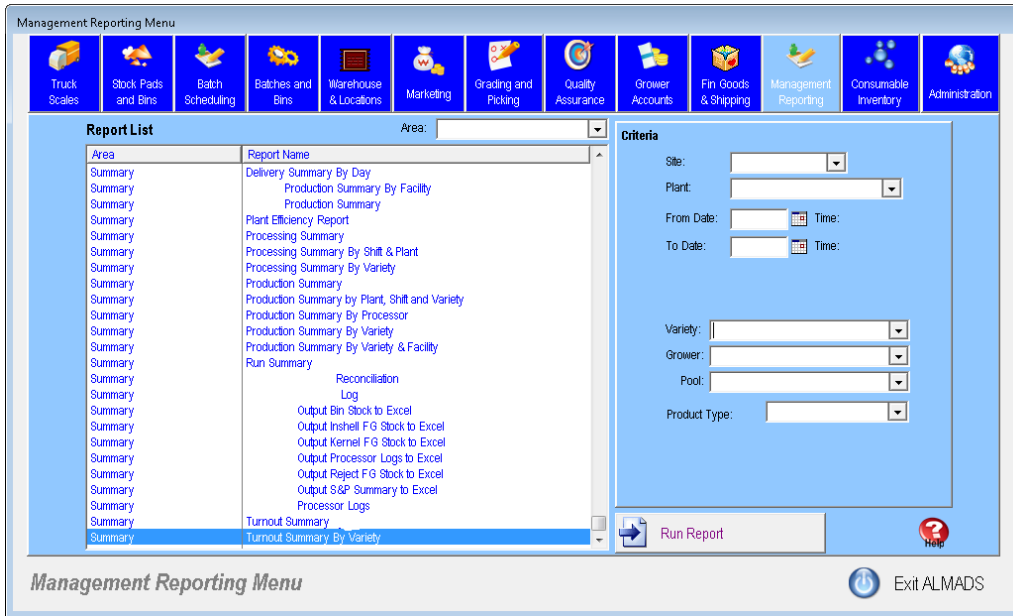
Management Reporting Menu

Truck Scales
Stock Pads and Bins
Batch Scheduling
Batches and Bins
Warehouse & Locations
Marketing
Grading and Picking
Quality Assurance
Grower Accounts
Fin Goods & Shipping
Management Reporting
Consumable Inventory
Administration

Report List
Area:

| Area | Report Name |
|---|---|
| Summary | Delivery Summary By Day |
| Summary | Production Summary By Facility |
| Summary | Production Summary |
| Summary | Plant Efficiency Report |
| Summary | Processing Summary |
| Summary | Processing Summary By Shift & Plant |
| Summary | Processing Summary By Variety |
| Summary | Production Summary |
| Summary | Production Summary by Plant, Shift and Variety |
| Summary | Production Summary By Processor |
| Summary | Production Summary By Variety |
| Summary | Production Summary By Variety & Facility |
| Summary | Run Summary |
| Summary | Reconciliation |
| Summary | Log |
| Summary | Output Bin Stock to Excel |
| Summary | Output Inshell FG Stock to Excel |
| Summary | Output Kernel FG Stock to Excel |
| Summary | Output Processor Logs to Excel |
| Summary | Output Reject FG Stock to Excel |
| Summary | Output S&P Summary to Excel |
| Summary | Processor Logs |
| Summary | Turnout Summary |
| Summary | Turnout Summary By Variety |

Criteria
Site:
Plant:
From Date:
Time:
To Date:
Time:
Variety:
Grower:
Pool:
Product Type:

Run Report
Help

Management Reporting Menu
Exit ALMADS